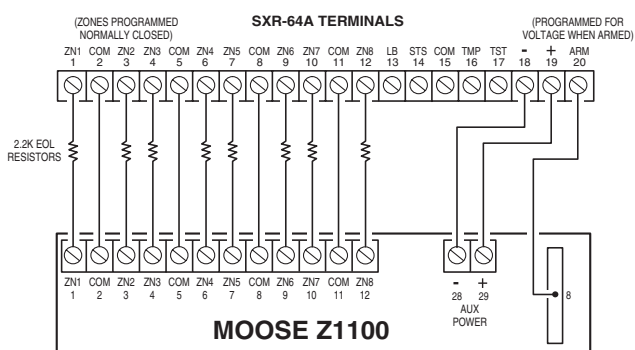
(ZONES PROGRAMMED NORMALLY CLOSED)

SXR-64A TERMINALS

(PROGRAMMED FOR VOLTAGE WHEN ARMED)

| ZN1 | COM | ZN2 | ZN3 | COM | ZN4 | ZN5 | COM | ZN6 | ZN7 | COM | ZN8 | LB | STS | COM | TMP | TST | - | + | ARM |
|---|---|---|---|---|---|---|---|---|---|---|---|---|---|---|---|---|---|---|---|
| 1 | 2 | 3 | 4 | 5 | 6 | 7 | 8 | 9 | 10 | 11 | 12 | 13 | 14 | 15 | 16 | 17 | 18 | 19 | 20 |

2.2K EOL RESISTORS

| ZN1 | COM | ZN2 | ZN3 | COM | ZN4 | ZN5 | COM | ZN6 | ZN7 | COM | ZN8 |
|---|---|---|---|---|---|---|---|---|---|---|---|
| 1 | 2 | 3 | 4 | 5 | 6 | 7 | 8 | 9 | 10 | 11 | 12 |

- +
28 29
AUX POWER

8

MOOSE Z1100